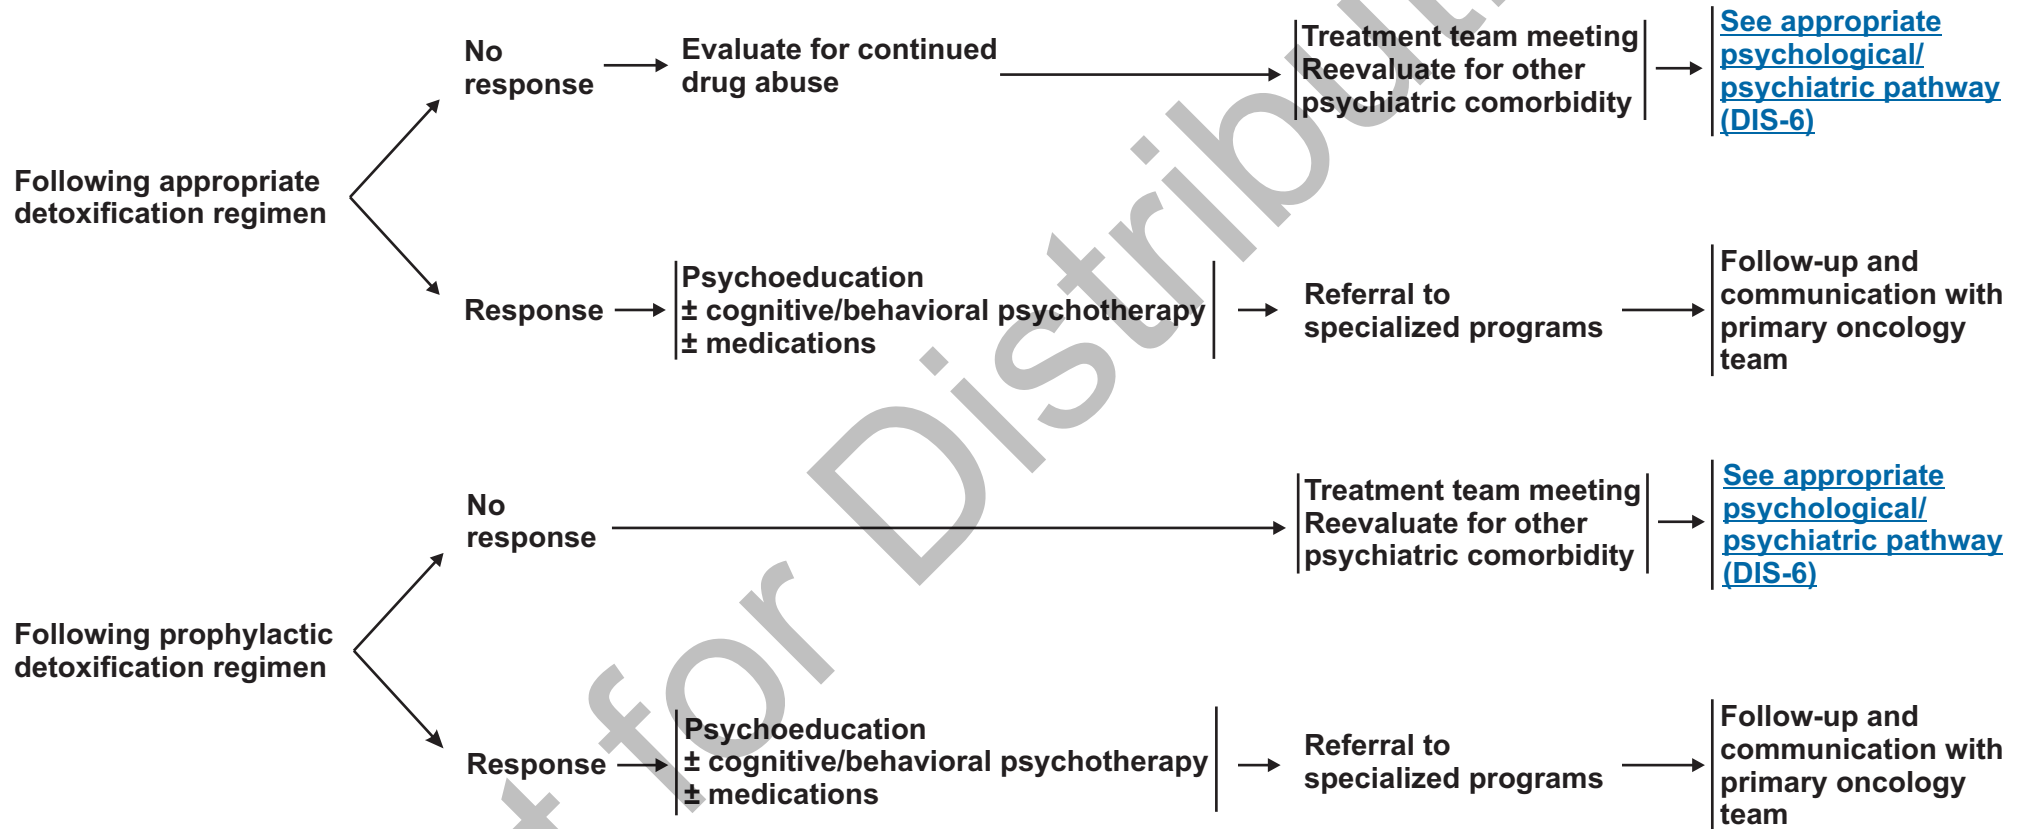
Following appropriate detoxification regimen

No response

Evaluate for continued drug abuse

Treatment team meeting
Reevaluate for other psychiatric comorbidity

See appropriate psychological/ psychiatric pathway (DIS-6)

Response

Psychoeducation
± cognitive/behavioral psychotherapy
± medications

Referral to specialized programs

Follow-up and communication with primary oncology team

Following prophylactic detoxification regimen

No response

Treatment team meeting
Reevaluate for other psychiatric comorbidity

See appropriate psychological/ psychiatric pathway (DIS-6)

Response

Psychoeducation
± cognitive/behavioral psychotherapy
± medications

Referral to specialized programs

Follow-up and communication with primary oncology team

t for Distribut